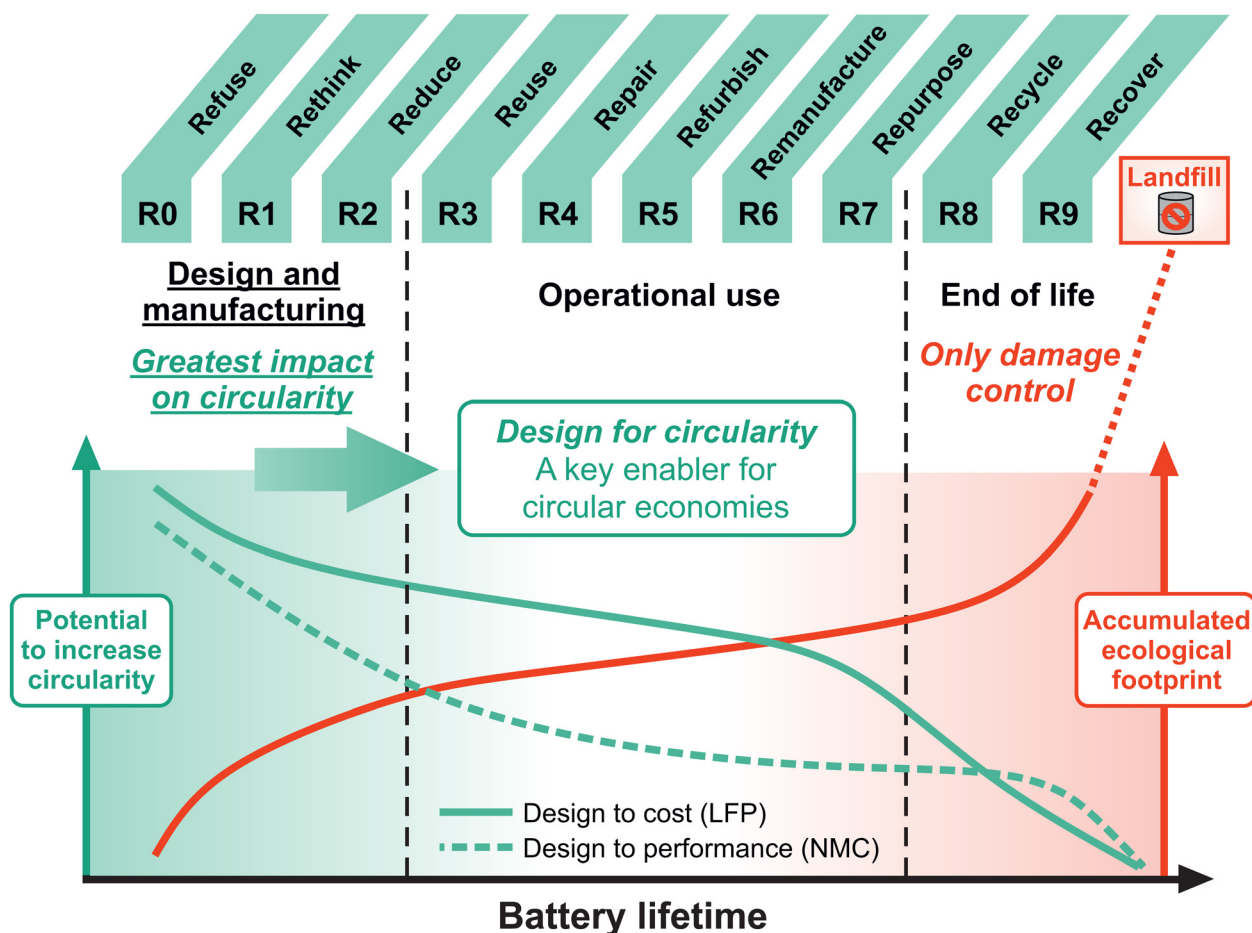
Refuse
R0
Rethink
R1
Reduce
R2
Reuse
R3
Repair
R4
Refurbish
R5
Remanufacture
R6
Repurpose
R7
Recycle
R8
Recover
R9
Landfill

Design and manufacturing

Greatest impact on circularity

Operational use

End of life

Only damage control

Design for circularity
A key enabler for circular economies

Potential to increase circularity

Accumulated ecological footprint

Design to cost (LFP)
Design to performance (NMC)

Battery lifetime